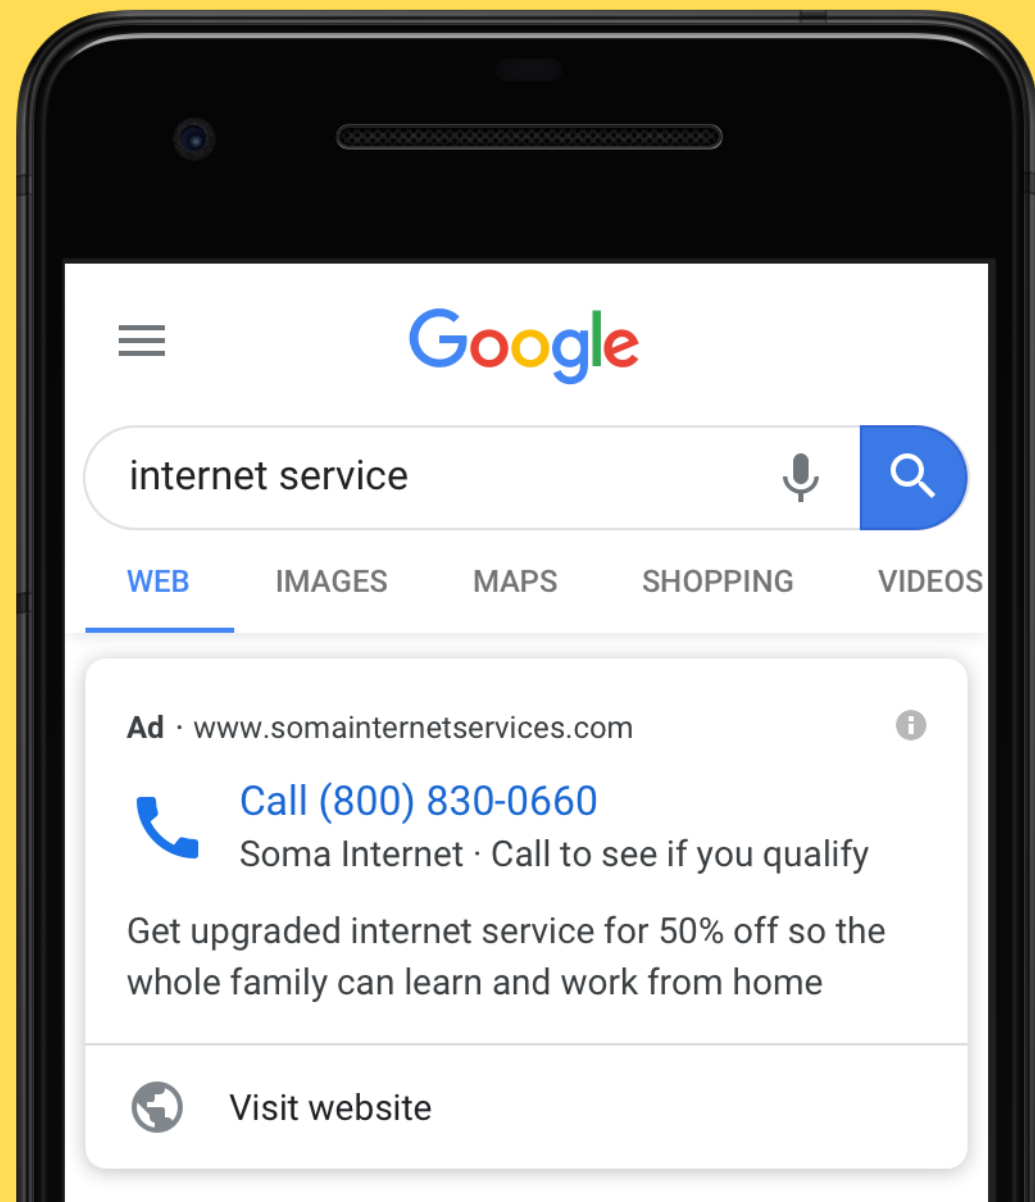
Google

internet service

WEB IMAGES MAPS SHOPPING VIDEOS

Ad · www.somainternetservices.com

Call (800) 830-0660
Soma Internet · Call to see if you qualify

Get upgraded internet service for 50% off so the whole family can learn and work from home

Visit website